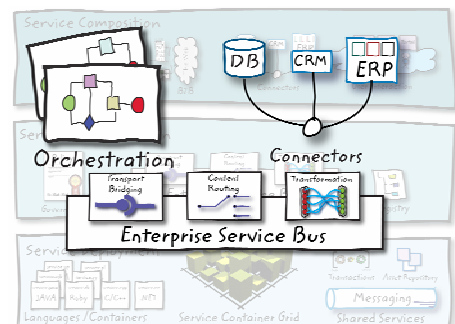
Service Composition

DB
CRM
ERP

Servi

Orchestration
Connectors

Transport Bridging
Content Routing
Transformation

Enterprise Service Bus

Service

JAVA
Ruby
C/C++
.NET

Transactions
Asset Repository
Messaging

Languages / Containers
Service Container Grid
Shared Services